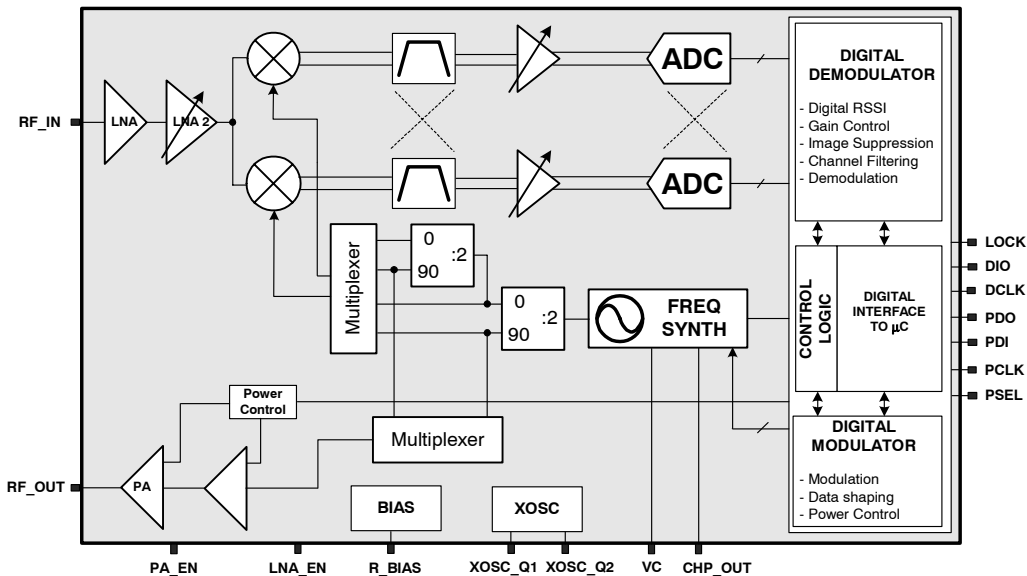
RF_IN
LNA
LNA 2
ADC
ADC
DIGITAL DEMODULATOR
- Digital RSSI
- Gain Control
- Image Suppression
- Channel Filtering
- Demodulation
Multiplexer
0
90
:2
0
90
:2
FREQ SYNTH
CONTROL LOGIC
DIGITAL INTERFACE TO µC
LOCK
DIO
DCLK
PDO
PDI
PCLK
PSEL
Power Control
Multiplexer
DIGITAL MODULATOR
- Modulation
- Data shaping
- Power Control
RF_OUT
PA
BIAS
XOSC
PA_EN
LNA_EN
R_BIAS
XOSC_Q1
XOSC_Q2
VC
CHP_OUT